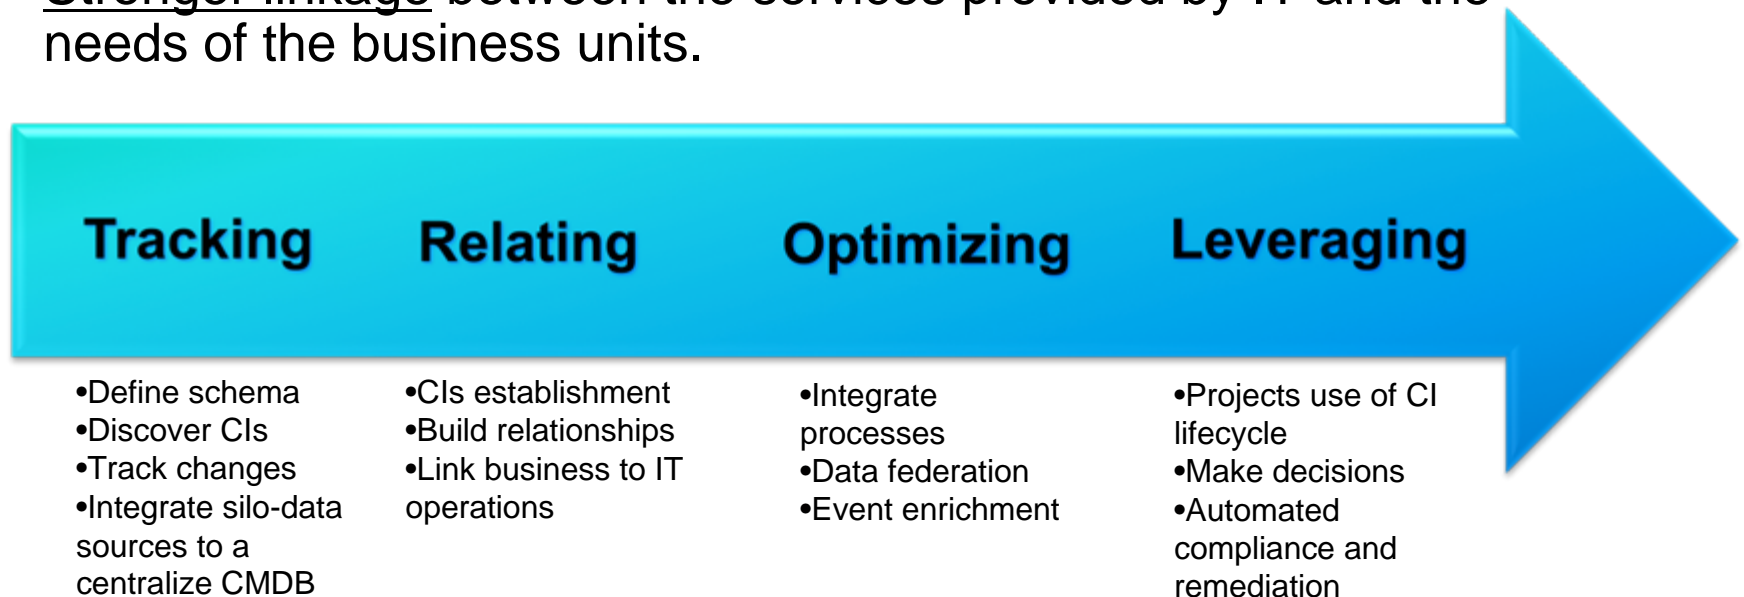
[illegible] needs of the business units.

Tracking

Relating

Optimizing

Leveraging

•Define schema
•Discover CIs
•Track changes
•Integrate silo-data sources to a centralize CMDB

•CIs establishment
•Build relationships
•Link business to IT operations

•Integrate processes
•Data federation
•Event enrichment

•Projects use of CI lifecycle
•Make decisions
•Automated compliance and remediation